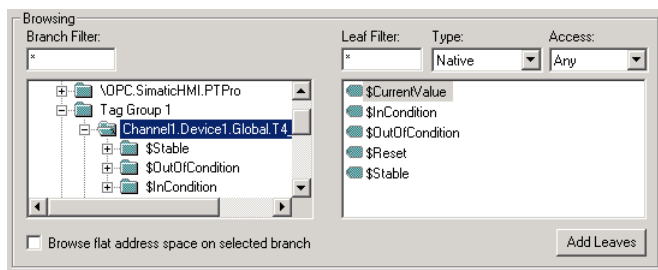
Browsing
Branch Filter:
*
\OPC.SimaticHMI.PTPro
Tag Group 1
Channel1.Device1.Global.T4_
$Stable
$OutOfCondition
$InCondition

Leaf Filter:
*
Type:
Native
Access:
Any
$CurrentValue
$InCondition
$OutOfCondition
$Reset
$Stable

Browse flat address space on selected branch
Add Leaves